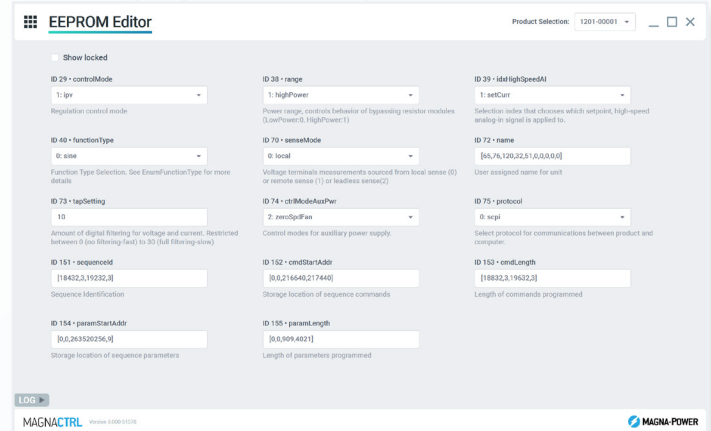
EEPROM Editor

Product Selection: 1201-00001

Show locked

ID 29 • controlMode
1: ipv
Regulation control mode

ID 38 • range
1: highPower
Power range, controls behavior of bypassing resistor modules (LowPower:0, HighPower:1)

ID 39 • idxHighSpeedAI
1: setCurr
Selection index that chooses which setpoint, high-speed analog-in signal is applied to.

ID 40 • functionType
0: sine
Function Type Selection. See EnumFunctionType for more details

ID 70 • senseMode
0: local
Voltage terminals measurements sourced from local sense (0) or remote sense (1) or leadless sense(2)

ID 72 • name
[65,76,120,32,51,0,0,0,0,0]
User assigned name for unit

ID 73 • tapSetting
10
Amount of digital filtering for voltage and current. Restricted between 0 (no filtering-fast) to 30 (full filtering-slow)

ID 74 • ctrlModeAuxPwr
2: zeroSpdFan
Control modes for auxiliary power supply.

ID 75 • protocol
0: scpi
Select protocol for communications between product and computer.

ID 151 • sequenceId
[18832,3,19232,3]
Sequence Identification

ID 152 • cmdStartAddr
[0,0,216640,217440]
Storage location of sequence commands

ID 153 • cmdLength
[18832,3,19632,3]
Length of commands programmed

ID 154 • paramStartAddr
[0,0,263520256,9]
Storage location of sequence parameters

ID 155 • paramLength
[0,0,909,4021]
Length of parameters programmed

LOG

MAGNACTRL Version 3.000-01278

MAGNA-POWER